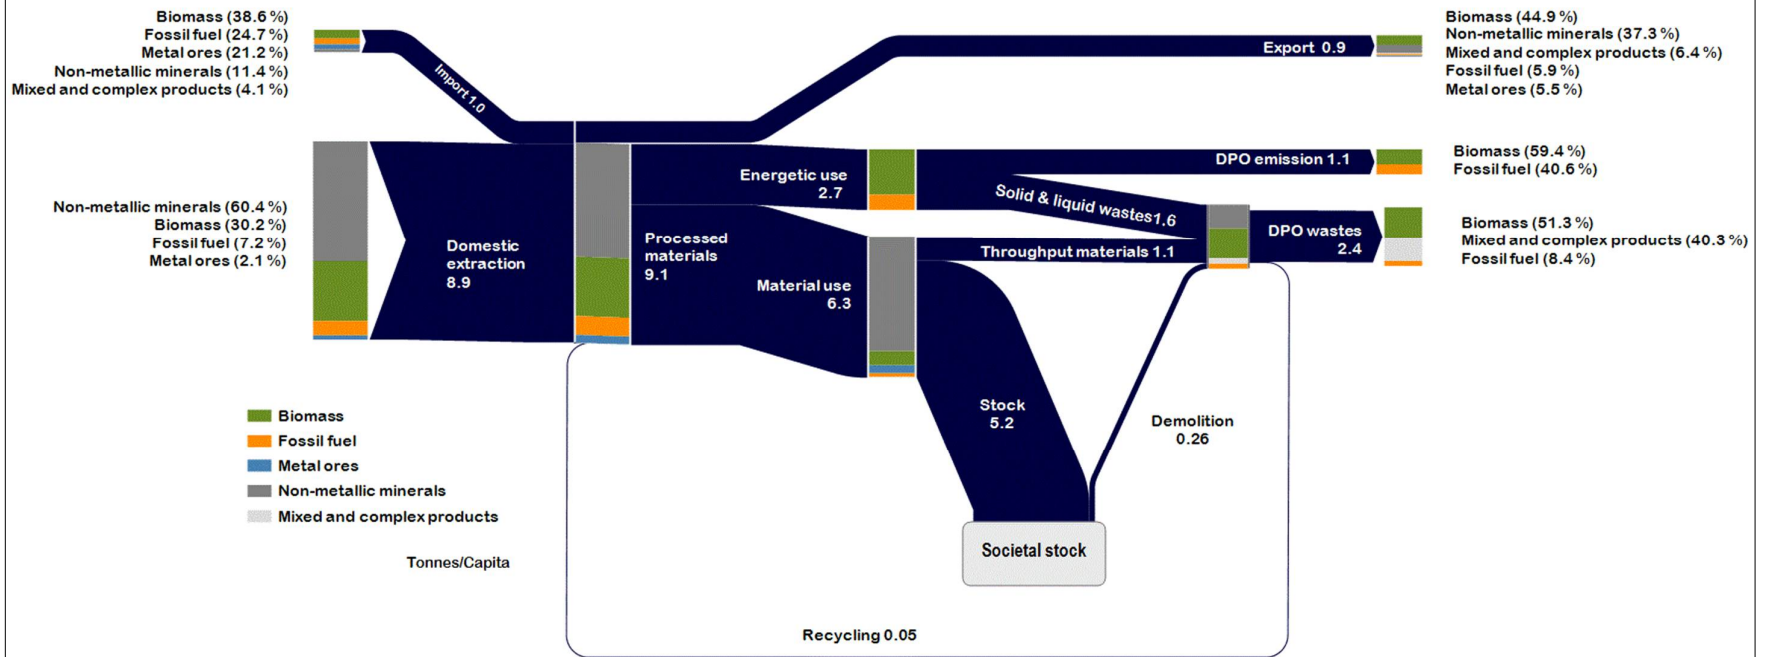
Biomass (38.6 %)
Fossil fuel (24.7 %)
Metal ores (21.2 %)
Non-metallic minerals (11.4 %)
Mixed and complex products (4.1 %)

Import 1.0

Export 0.9

Biomass (44.9 %)
Non-metallic minerals (37.3 %)
Mixed and complex products (6.4 %)
Fossil fuel (5.9 %)
Metal ores (5.5 %)

Non-metallic minerals (60.4 %)
Biomass (30.2 %)
Fossil fuel (7.2 %)
Metal ores (2.1 %)

Domestic extraction 8.9

Processed materials 9.1

Energetic use 2.7

DPO emission 1.1

Biomass (59.4 %)
Fossil fuel (40.6 %)

Solid & liquid wastes1.6

DPO wastes 2.4

Biomass (51.3 %)
Mixed and complex products (40.3 %)
Fossil fuel (8.4 %)

Throughput materials 1.1

Material use 6.3

Stock 5.2

Demolition 0.26

Biomass
Fossil fuel
Metal ores
Non-metallic minerals
Mixed and complex products

Tonnes/Capita

Societal stock

Recycling 0.05